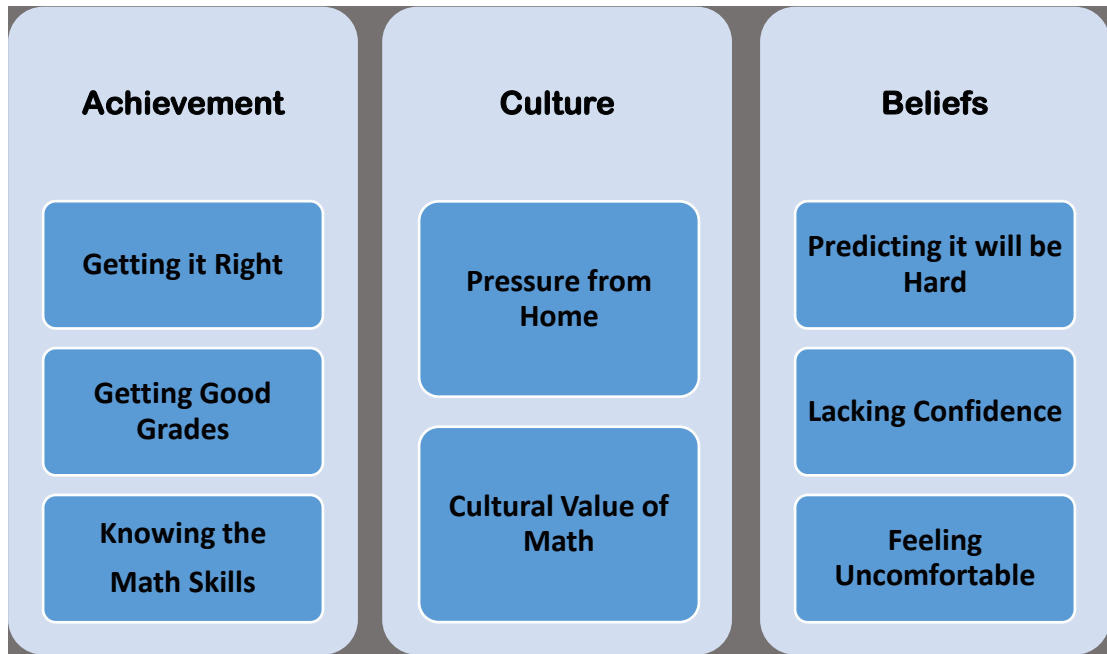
Achievement

Getting it Right

Getting Good Grades

Knowing the Math Skills

Culture

Pressure from Home

Cultural Value of Math

Beliefs

Predicting it will be Hard

Lacking Confidence

Feeling Uncomfortable